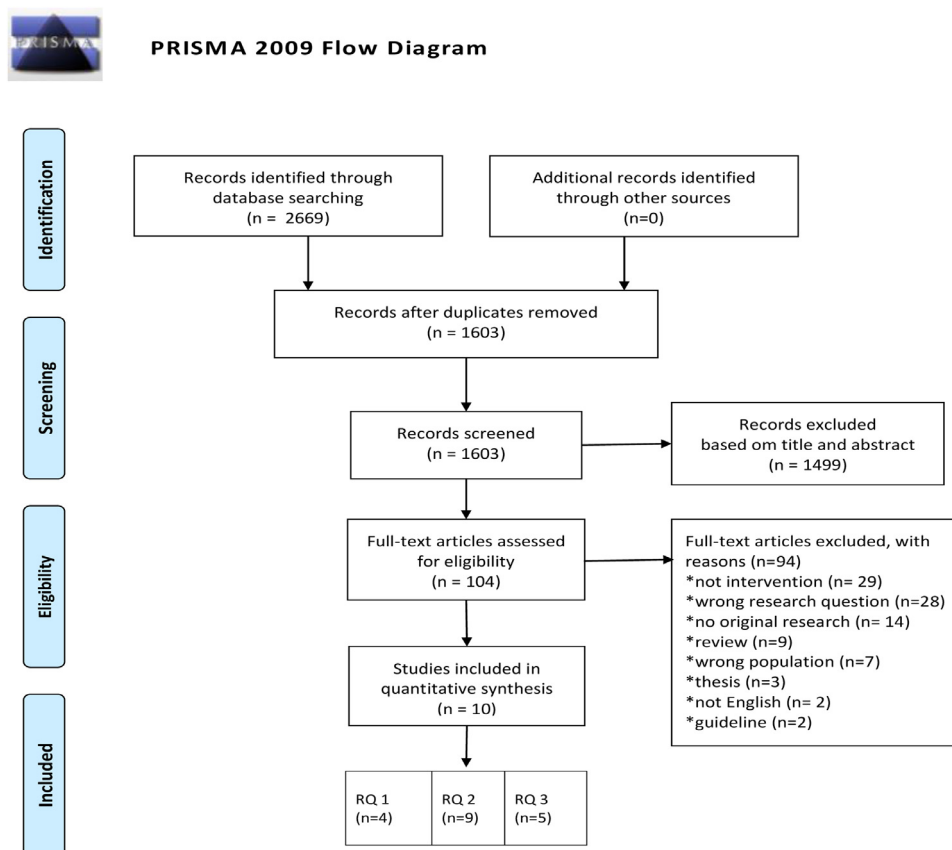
PRISMA

PRISMA 2009 Flow Diagram

Identification

Records identified through database searching (n = 2669)

Additional records identified through other sources (n=0)

Records after duplicates removed (n = 1603)

Screening

Records screened (n = 1603)

Records excluded based om title and abstract (n = 1499)

Eligibility

Full-text articles assessed for eligibility (n = 104)

Full-text articles excluded, with reasons (n=94)
*not intervention (n= 29)
*wrong research question (n=28)
*no original research (n= 14)
*review (n=9)
*wrong population (n=7)
*thesis (n=3)
*not English (n= 2)
*guideline (n=2)

Included

Studies included in quantitative synthesis (n = 10)

| RQ 1 (n=4) | RQ 2 (n=9) | RQ 3 (n=5) |
|---|---|---|